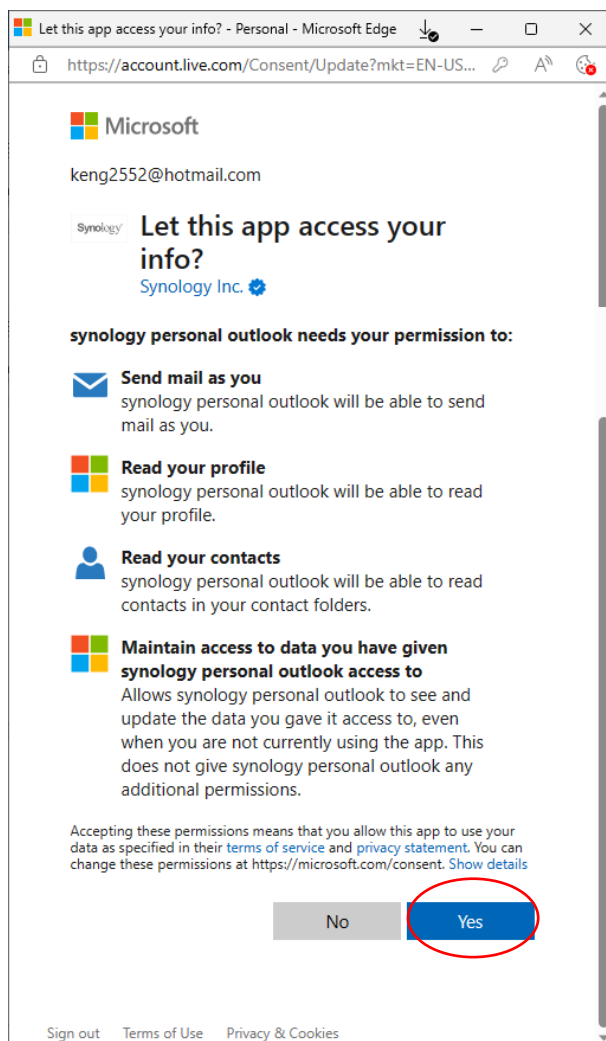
Let this app access your info? - Personal - Microsoft Edge

https://account.live.com/Consent/Update?mkt=EN-US...

Microsoft

keng2552@hotmail.com

Synology

Let this app access your info?

Synology Inc.

synology personal outlook needs your permission to:

Send mail as you
synology personal outlook will be able to send mail as you.

Read your profile
synology personal outlook will be able to read your profile.

Read your contacts
synology personal outlook will be able to read contacts in your contact folders.

Maintain access to data you have given synology personal outlook access to
Allows synology personal outlook to see and update the data you gave it access to, even when you are not currently using the app. This does not give synology personal outlook any additional permissions.

Accepting these permissions means that you allow this app to use your data as specified in their terms of service and privacy statement. You can change these permissions at https://microsoft.com/consent. Show details

No

Yes

Sign out Terms of Use Privacy & Cookies